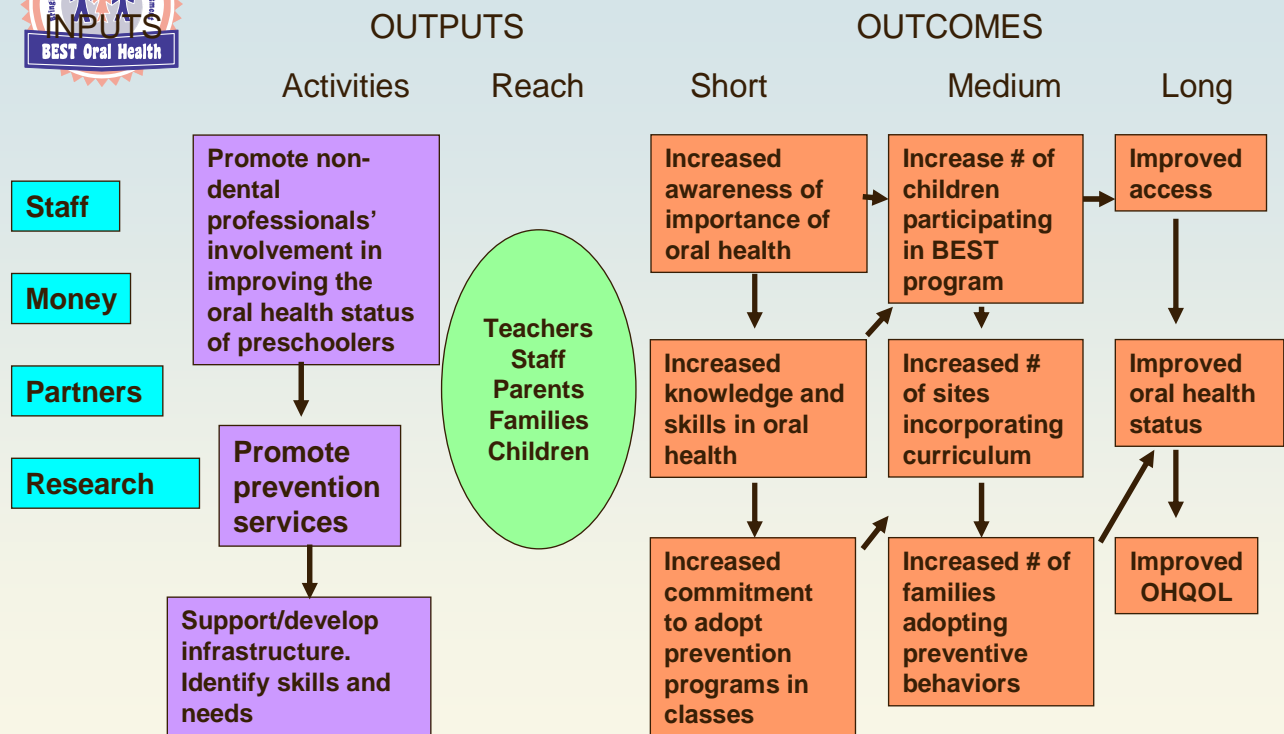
INPUTS

BEST Oral Health

OUTPUTS

OUTCOMES

Activities

Reach

Short

Medium

Long

Staff

Money

Partners

Research

Promote non-dental professionals' involvement in improving the oral health status of preschoolers

Promote prevention services

Support/develop infrastructure. Identify skills and needs

Teachers
Staff
Parents
Families
Children

Increased awareness of importance of oral health

Increased knowledge and skills in oral health

Increased commitment to adopt prevention programs in classes

Increase # of children participating in BEST program

Increased # of sites incorporating curriculum

Increased # of families adopting preventive behaviors

Improved access

Improved oral health status

Improved OHQOL